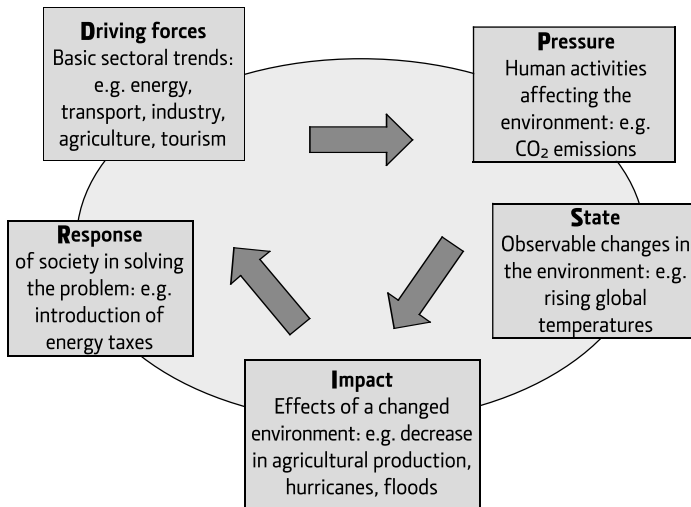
**Driving forces**
Basic sectoral trends: e.g. energy, transport, industry, agriculture, tourism

**Pressure**
Human activities affecting the environment: e.g. $CO_2$ emissions

**State**
Observable changes in the environment: e.g. rising global temperatures

**Impact**
Effects of a changed environment: e.g. decrease in agricultural production, hurricanes, floods

**Response**
of society in solving the problem: e.g. introduction of energy taxes